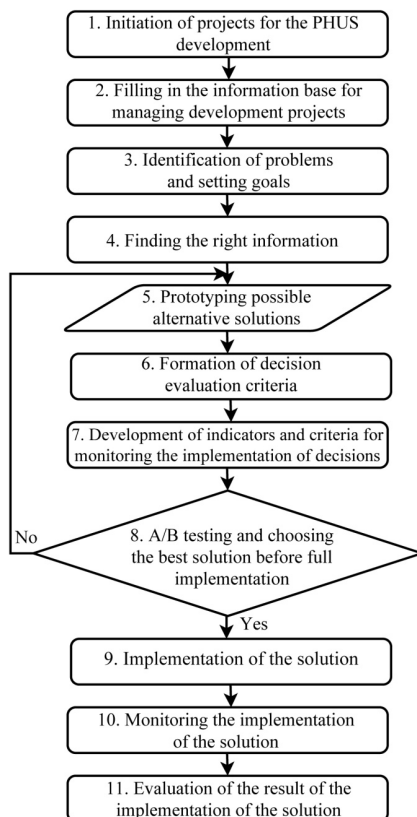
1. Initiation of projects for the PHUS development

2. Filling in the information base for managing development projects

3. Identification of problems and setting goals

4. Finding the right information

5. Prototyping possible alternative solutions

6. Formation of decision evaluation criteria

7. Development of indicators and criteria for monitoring the implementation of decisions

No

8. A/B testing and choosing the best solution before full implementation

Yes

9. Implementation of the solution

10. Monitoring the implementation of the solution

11. Evaluation of the result of the implementation of the solution